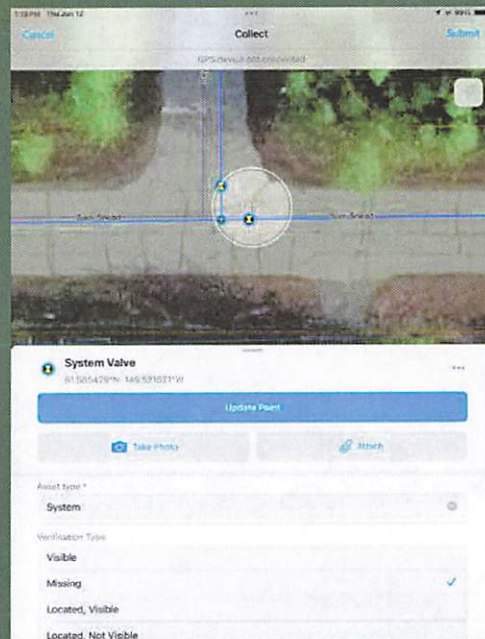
1:19 PM Thu Jun 12
Cancel
Collect
Submit
GPS device not connected
Sun Spread
Sun Spread
System Valve
61.585429°N 149.531631°W
Update Point
Take Photo
Attach
Asset type *
System
Verification Type
Visible
Missing
Located, Visible
Located, Not Visible